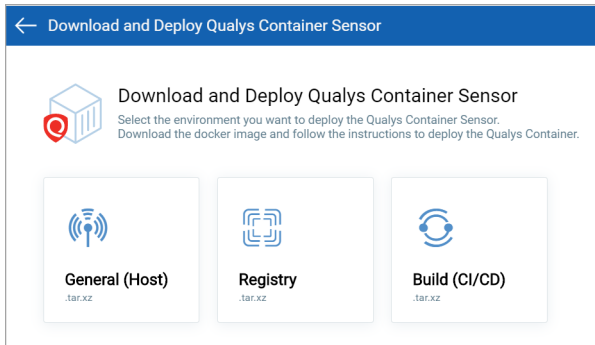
Download and Deploy Qualys Container Sensor

Download and Deploy Qualys Container Sensor

Select the environment you want to deploy the Qualys Container Sensor. Download the docker image and follow the instructions to deploy the Qualys Container.

General (Host)
.tar.xz

Registry
.tar.xz

Build (CI/CD)
.tar.xz